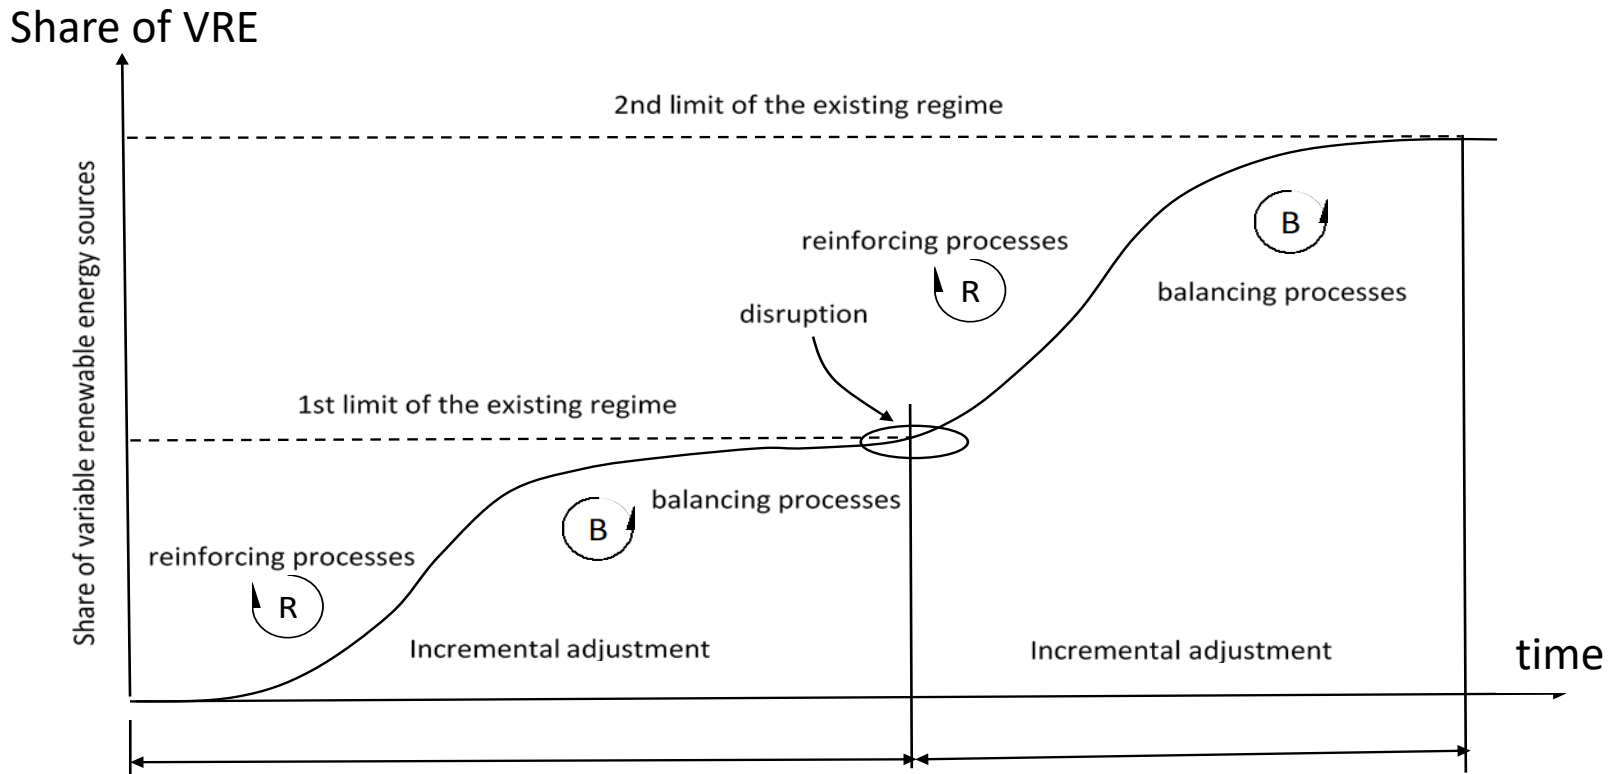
Share of VRE

2nd limit of the existing regime

Share of variable renewable energy sources

reinforcing processes

R

B

balancing processes

disruption

1st limit of the existing regime

balancing processes

B

reinforcing processes

R

Incremental adjustment

Incremental adjustment

time